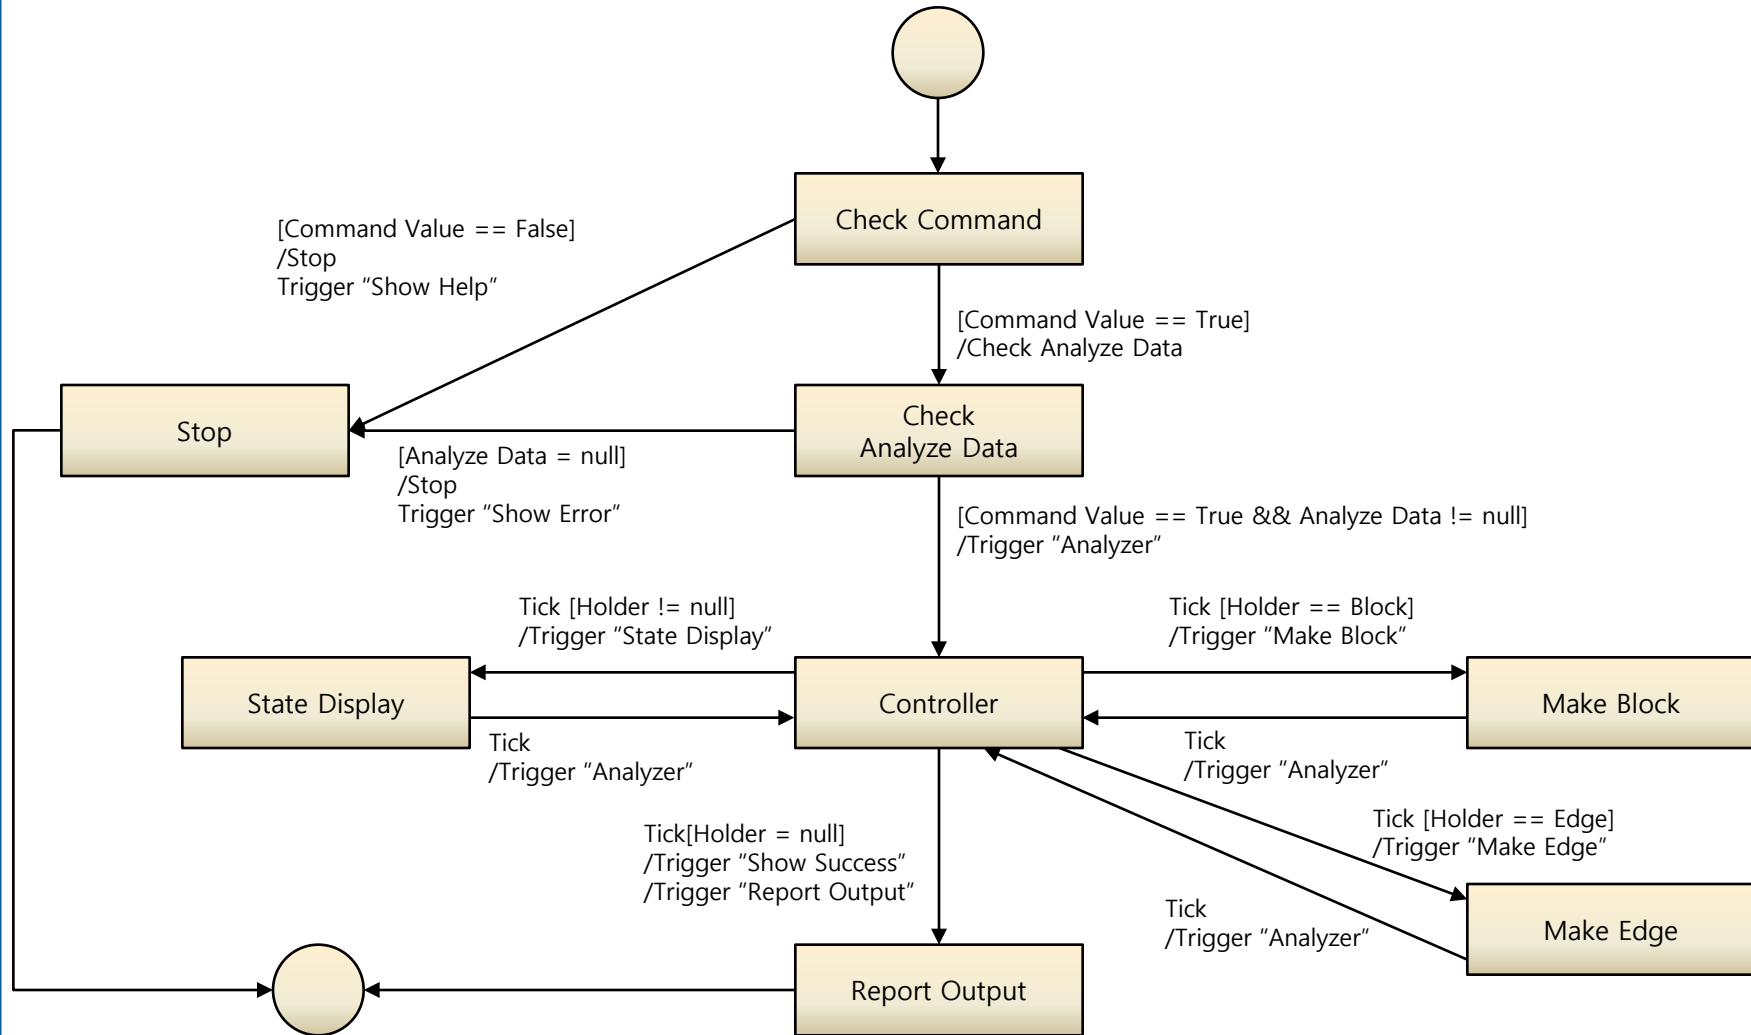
Check Command

[Command Value == False]
/Stop
Trigger “Show Help”

[Command Value == True]
/Check Analyze Data

Stop

Check
Analyze Data

[Analyze Data = null]
/Stop
Trigger “Show Error”

[Command Value == True && Analyze Data != null]
/Trigger “Analyzer”

Tick [Holder != null]
/Trigger “State Display”

Tick [Holder == Block]
/Trigger “Make Block”

State Display

Controller

Make Block

Tick
/Trigger “Analyzer”

Tick
/Trigger “Analyzer”

Tick[Holder = null]
/Trigger “Show Success”
/Trigger “Report Output”

Tick [Holder == Edge]
/Trigger “Make Edge”

Tick
/Trigger “Analyzer”

Make Edge

Report Output